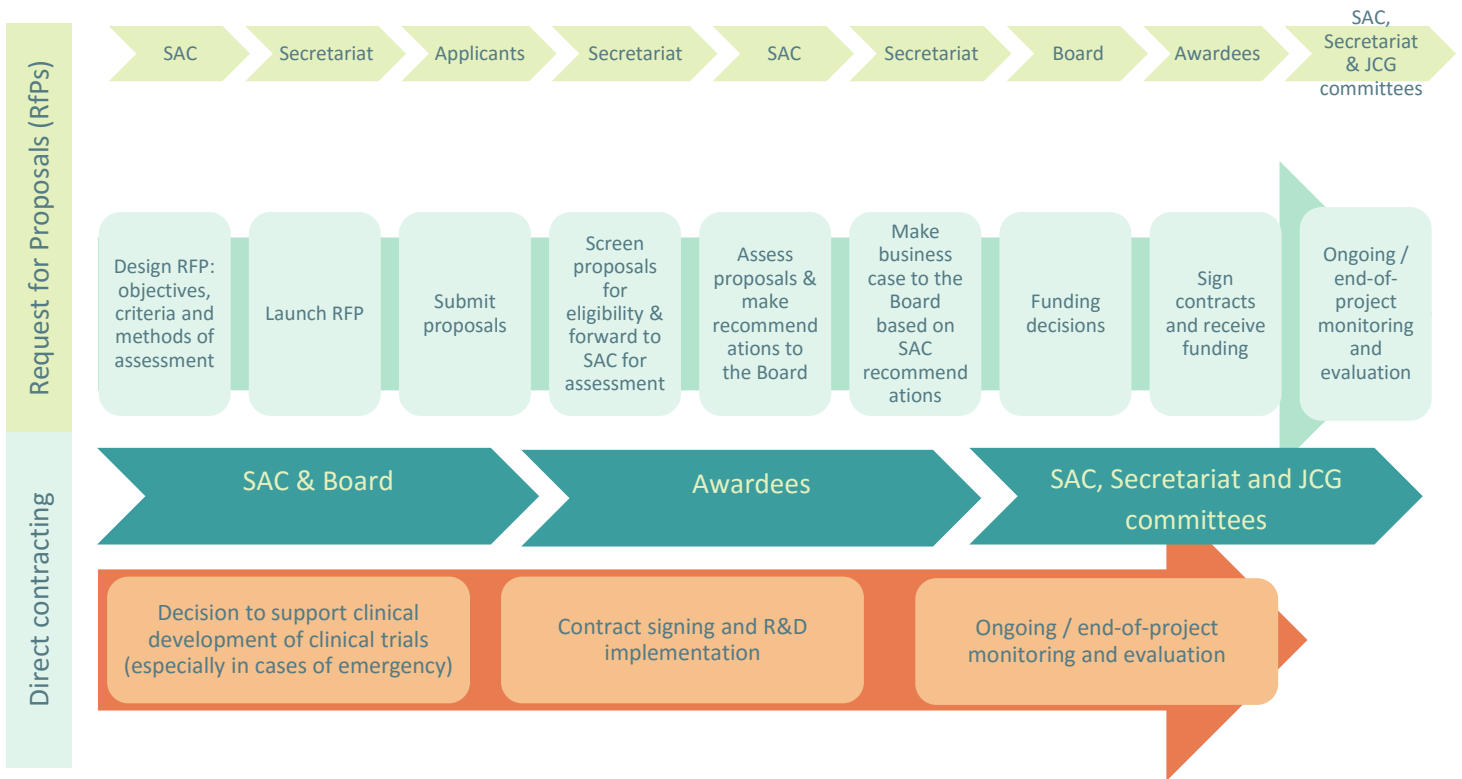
Request for Proposals (RfPs)

SAC

Secretariat

Applicants

Secretariat

SAC

Secretariat

Board

Awardees

SAC, Secretariat & JCG committees

Design RFP: objectives, criteria and methods of assessment

Launch RFP

Submit proposals

Screen proposals for eligibility & forward to SAC for assessment

Assess proposals & make recommendations to the Board

Make business case to the Board based on SAC recommendations

Funding decisions

Sign contracts and receive funding

Ongoing / end-of-project monitoring and evaluation

Direct contracting

SAC & Board

Awardees

SAC, Secretariat and JCG committees

Decision to support clinical development of clinical trials (especially in cases of emergency)

Contract signing and R&D implementation

Ongoing / end-of-project monitoring and evaluation